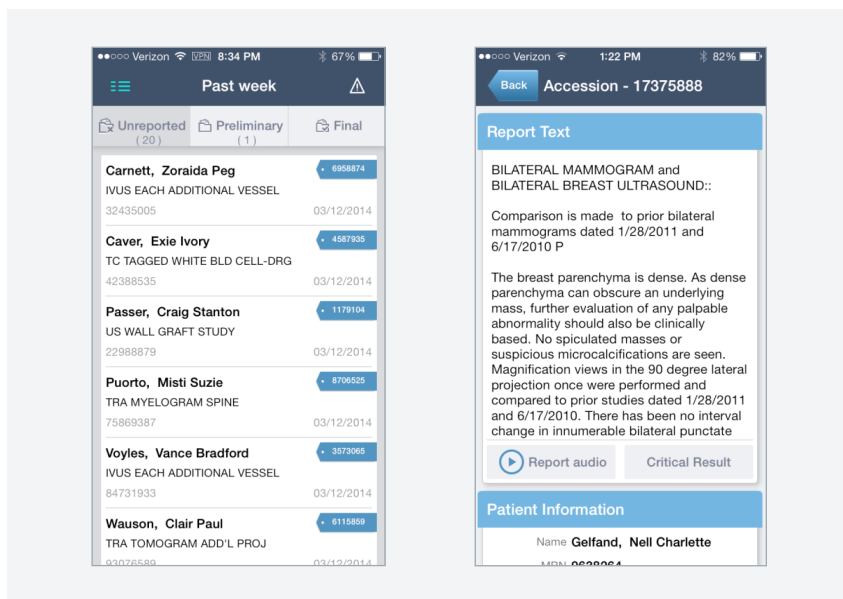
●●○○○ Verizon VPN 8:34 PM 67%

Past week

Unreported (20) | Preliminary (1) | Final

Carnett, Zoraida Peg
6958874
IVUS EACH ADDITIONAL VESSEL
32435005 03/12/2014

Caver, Exie Ivory
4587935
TC TAGGED WHITE BLD CELL-DRG
42388535 03/12/2014

Passer, Craig Stanton
1179104
US WALL GRAFT STUDY
22988879 03/12/2014

Puorto, Misti Suzie
8706525
TRA MYELOGRAM SPINE
75869387 03/12/2014

Voyles, Vance Bradford
3573065
IVUS EACH ADDITIONAL VESSEL
84731933 03/12/2014

Wauson, Clair Paul
6115859
TRA TOMOGRAM ADD'L PROJ
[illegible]

●●○○○ Verizon 1:22 PM 82%

Back Accession - 17375888

Report Text

BILATERAL MAMMOGRAM and BILATERAL BREAST ULTRASOUND::

Comparison is made to prior bilateral mammograms dated 1/28/2011 and 6/17/2010 P

The breast parenchyma is dense. As dense parenchyma can obscure an underlying mass, further evaluation of any palpable abnormality should also be clinically based. No spiculated masses or suspicious microcalcifications are seen. Magnification views in the 90 degree lateral projection once were performed and compared to prior studies dated 1/28/2011 and 6/17/2010. There has been no interval change in innumerable bilateral punctate

Report audio
Critical Result

Patient Information

Name Gelfand, Nell Charlette
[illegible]